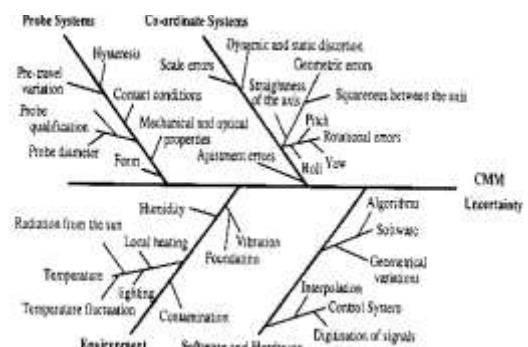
Probe Systems
Co-ordinate Systems
Hysteresis
Dynamic and static distortion
Scale errors
Geometric errors
Pre-travel variation
Contact conditions
Straightness of the axis
Squareness between the axis
Probe qualification
Mechanical and optical properties
Pitch
Rotational errors
Probe diameter
Form
Alignment errors
Roll
Yaw
CMM Uncertainty
Humidity
Algorithms
Radiation from the sun
Vibration
Software
Local heating
Foundations
Geometrical variations
Temperature
Interpolation
Lighting
Control System
Temperature fluctuation
Contamination
Digitisation of signals
Environment
Software and Hardware